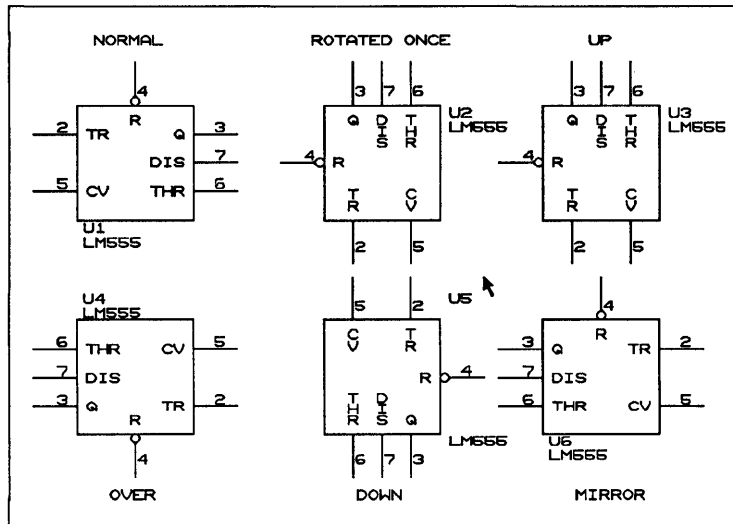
NORMAL

4
R
2 TR
Q 3
DIS 7
5 CV
THR 6
U1
LM555

ROTATED ONCE

3 7 6
Q DIS THR
U2
LM555
4 R
TR CV
2 5

UP

3 7 6
Q DIS THR
U3
LM555
4 R
TR CV
2 5

U4
LM555
6 THR
CV 5
7 DIS
3 Q
TR 2
R
4

OVER

5 2
U5
CV TR
R 4
THR DIS Q
LM555
6 7 3

DOWN

4
R
3 Q
TR 2
7 DIS
6 THR
CV 5
U6
LM555

MIRROR